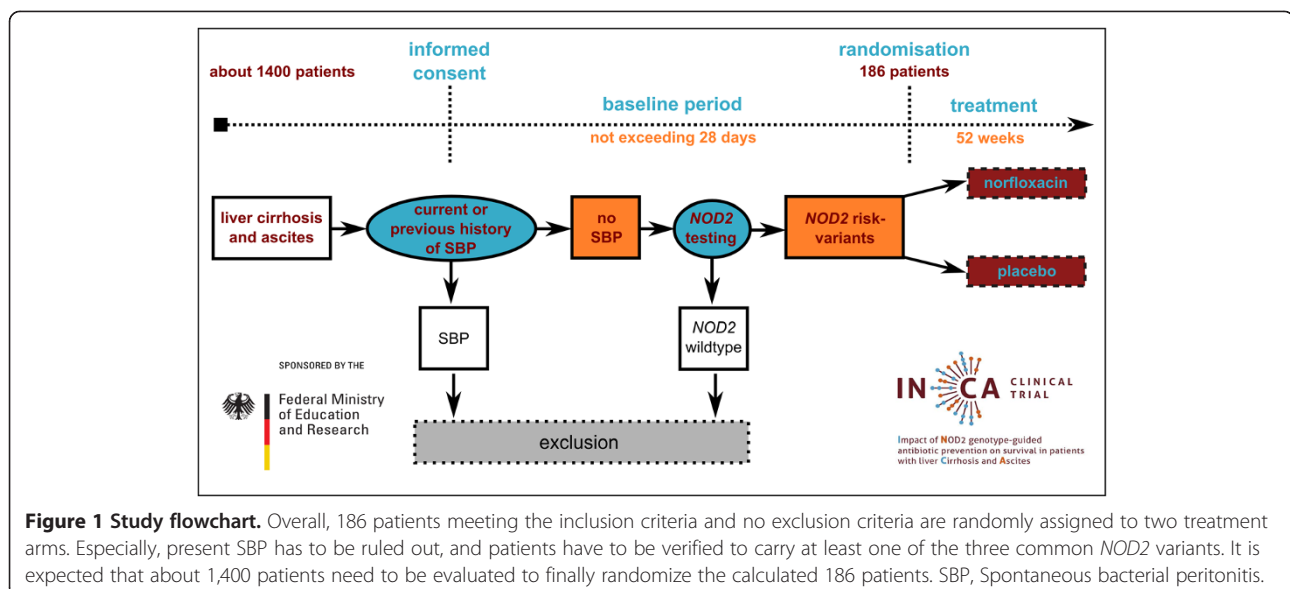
about 1400 patients

informed consent

randomisation
186 patients

baseline period
not exceeding 28 days

treatment
52 weeks

liver cirrhosis and ascites

current or previous history of SBP

no SBP

*NOD2* testing

*NOD2* risk-variants

norfloxacin

placebo

SBP

*NOD2* wildtype

exclusion

SPONSORED BY THE

Federal Ministry of Education and Research

INCA CLINICAL TRIAL

Impact of NOD2 genotype-guided antibiotic prevention on survival in patients with liver Cirrhosis and Ascites

**Figure 1 Study flowchart.** Overall, 186 patients meeting the inclusion criteria and no exclusion criteria are randomly assigned to two treatment arms. Especially, present SBP has to be ruled out, and patients have to be verified to carry at least one of the three common *NOD2* variants. It is expected that about 1,400 patients need to be evaluated to finally randomize the calculated 186 patients. SBP, Spontaneous bacterial peritonitis.